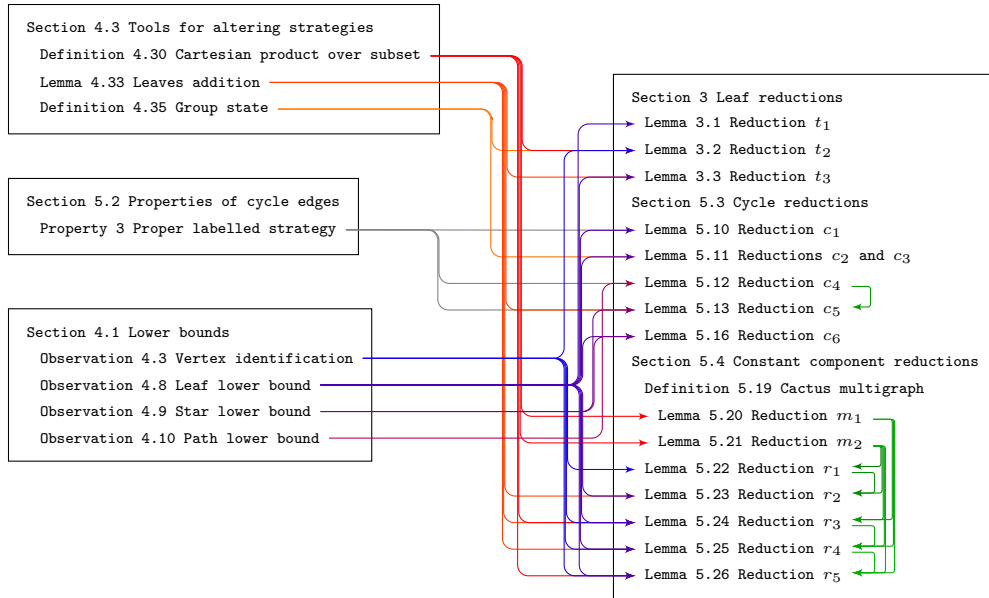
Section 4.3 Tools for altering strategies
Definition 4.30 Cartesian product over subset
Lemma 4.33 Leaves addition
Definition 4.35 Group state

Section 5.2 Properties of cycle edges
Property 3 Proper labelled strategy

Section 4.1 Lower bounds
Observation 4.3 Vertex identification
Observation 4.8 Leaf lower bound
Observation 4.9 Star lower bound
Observation 4.10 Path lower bound

Section 3 Leaf reductions
Lemma 3.1 Reduction $t_1$
Lemma 3.2 Reduction $t_2$
Lemma 3.3 Reduction $t_3$
Section 5.3 Cycle reductions
Lemma 5.10 Reduction $c_1$
Lemma 5.11 Reductions $c_2$ and $c_3$
Lemma 5.12 Reduction $c_4$
Lemma 5.13 Reduction $c_5$
Lemma 5.16 Reduction $c_6$
Section 5.4 Constant component reductions
Definition 5.19 Cactus multigraph
Lemma 5.20 Reduction $m_1$
Lemma 5.21 Reduction $m_2$
Lemma 5.22 Reduction $r_1$
Lemma 5.23 Reduction $r_2$
Lemma 5.24 Reduction $r_3$
Lemma 5.25 Reduction $r_4$
Lemma 5.26 Reduction $r_5$